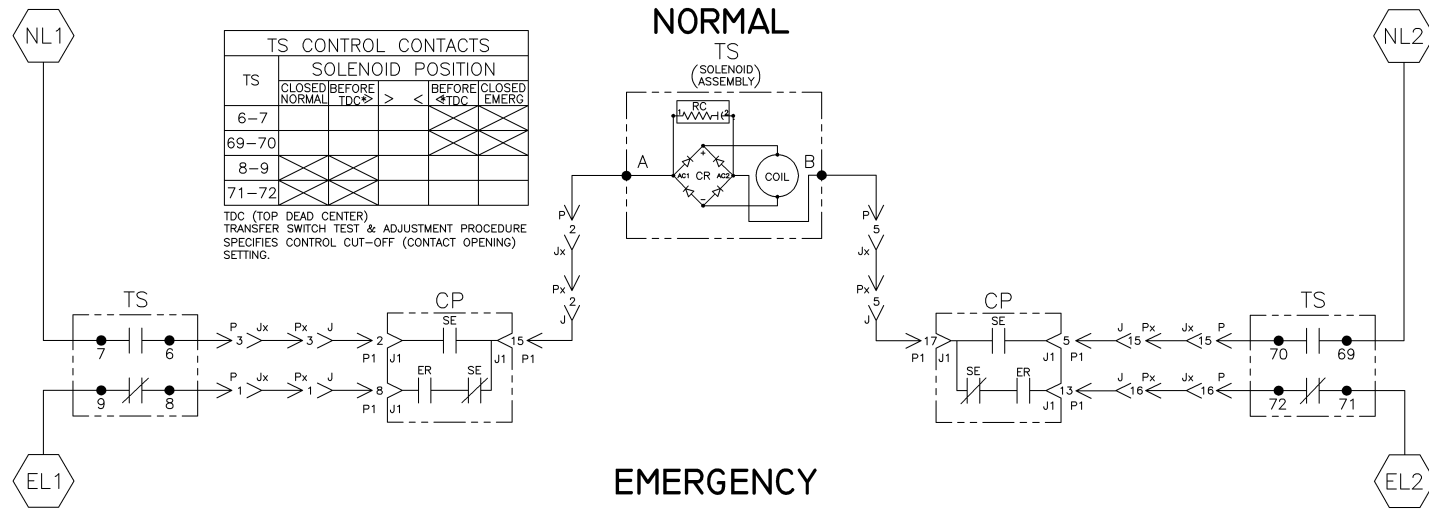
NL1

| TS CONTROL CONTACTS | | | | | |
|---|---|---|---|---|---|
| TS | SOLENOID POSITION | | | | |
| | CLOSED NORMAL | BEFORE TDC | > | < | BEFORE TDC | CLOSED EMERG |
| 6–7 | | | | | X | X |
| 69–70 | | | | | X | X |
| 8–9 | X | X | | | | |
| 71–72 | X | X | | | | |

TDC (TOP DEAD CENTER)
TRANSFER SWITCH TEST & ADJUSTMENT PROCEDURE SPECIFIES CONTROL CUT-OFF (CONTACT OPENING) SETTING.

NORMAL

TS
(SOLENOID ASSEMBLY)

RC
1 2
A
AC1 CR AC2
+
−
COIL
B

NL2

P 2 Jx Px 2 J

P 5 Jx Px 5 J

TS
7 6
9 8

P 3 Jx Px 3 J
P 1 Jx Px 1 J

CP
2 SE 15
P1 J1 J1 P1
8 ER SE
P1 J1

CP
17 SE 5
P1 J1 J1 P1
SE ER 13
J1 P1

J 15 Px Jx 15 P
J 16 Px Jx 16 P

TS
70 69
72 71

EL1

EMERGENCY

EL2